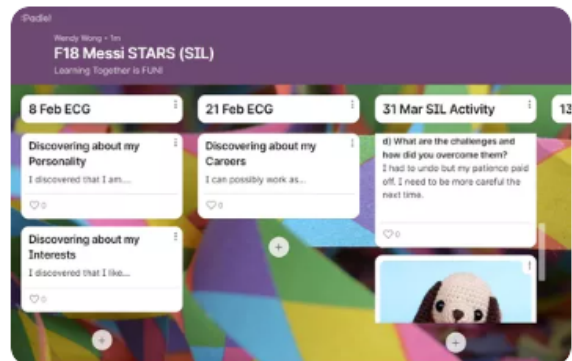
Padlet

Wendy Wong • 1m

F18 Messi STARS (SIL)

Learning Together is FUN!

8 Feb ECG

Discovering about my Personality

I discovered that I am....

0

Discovering about my Interests

I discovered that I like...

0

21 Feb ECG

Discovering about my Careers

I can possibly work as...

0

31 Mar SIL Activity

d) What are the challenges and how did you overcome them?

I had to undo but my patience paid off. I need to be more careful the next time.

0

13